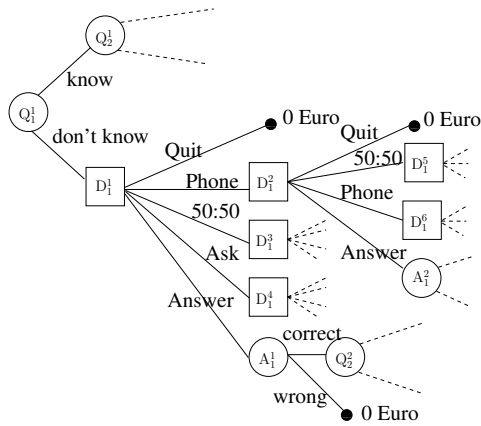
$Q_2^1$

know

$Q_1^1$

don't know

$D_1^1$

Quit

0 Euro

Phone

$D_1^2$

Quit

0 Euro

50:50

$D_1^5$

Phone

$D_1^6$

Answer

$A_1^2$

50:50

$D_1^3$

Ask

$D_1^4$

Answer

$A_1^1$

correct

$Q_2^2$

wrong

0 Euro